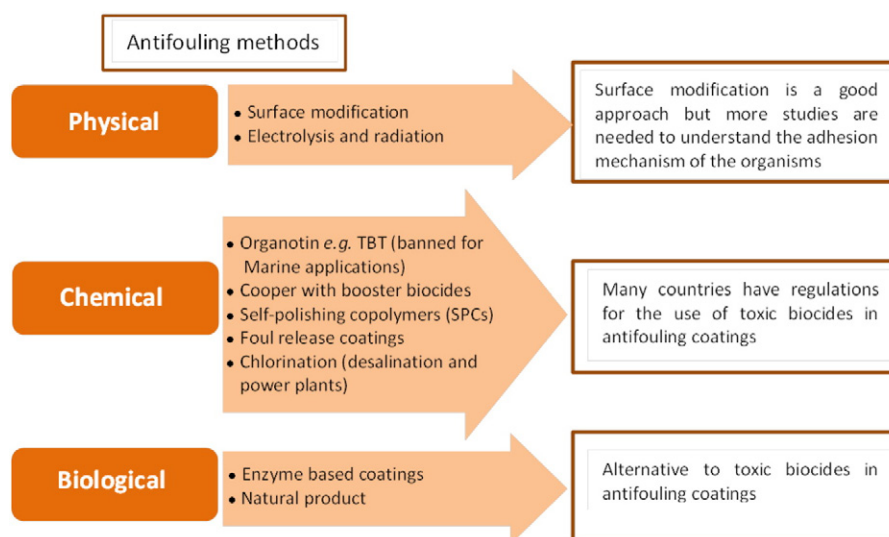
Antifouling methods

Physical

• Surface modification
• Electrolysis and radiation

Surface modification is a good approach but more studies are needed to understand the adhesion mechanism of the organisms

Chemical

• Organotin *e.g.* TBT (banned for Marine applications)
• Cooper with booster biocides
• Self-polishing copolymers (SPCs)
• Foul release coatings
• Chlorination (desalination and power plants)

Many countries have regulations for the use of toxic biocides in antifouling coatings

Biological

• Enzyme based coatings
• Natural product

Alternative to toxic biocides in antifouling coatings